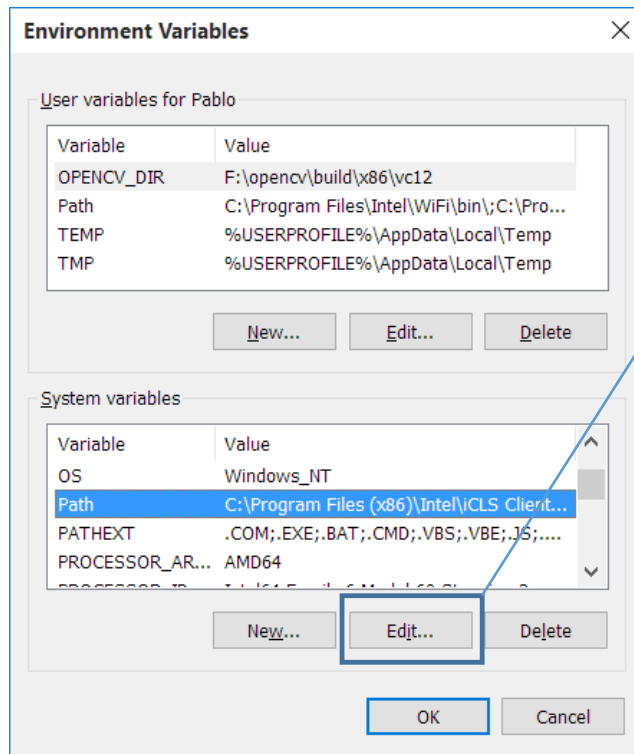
Environment Variables

User variables for Pablo

| Variable | Value |
|---|---|
| OPENCV_DIR | F:\opencv\build\x86\vc12 |
| Path | C:\Program Files\Intel\WiFi\bin\;C:\Pro... |
| TEMP | %USERPROFILE%\AppData\Local\Temp |
| TMP | %USERPROFILE%\AppData\Local\Temp |

New... Edit... Delete

System variables

| Variable | Value |
|---|---|
| OS | Windows_NT |
| Path | C:\Program Files (x86)\Intel\iCLS Client... |
| PATHEXT | .COM;.EXE;.BAT;.CMD;.VBS;.VBE;.JS;.... |
| PROCESSOR_AR... | AMD64 |
| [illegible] | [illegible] |

New... Edit... Delete

OK Cancel